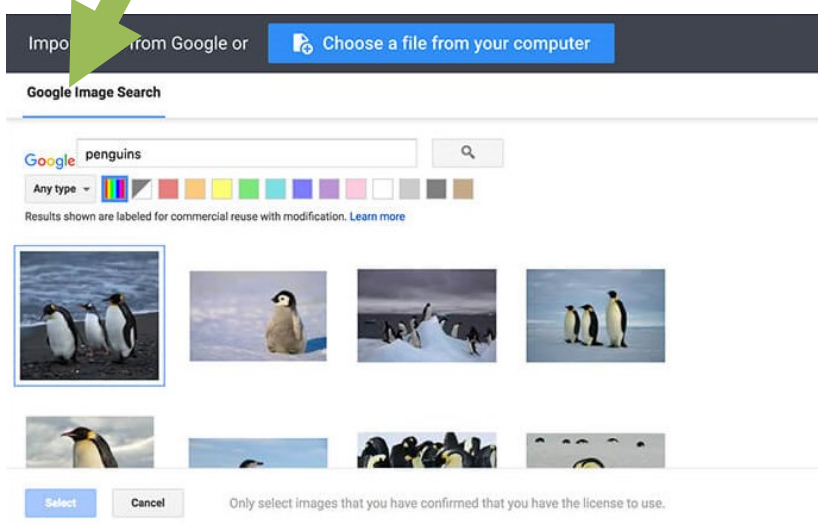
Impo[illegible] from Google or

Choose a file from your computer

Google Image Search

Google penguins

Any type

Results shown are labeled for commercial reuse with modification. Learn more

Select Cancel Only select images that you have confirmed that you have the license to use.